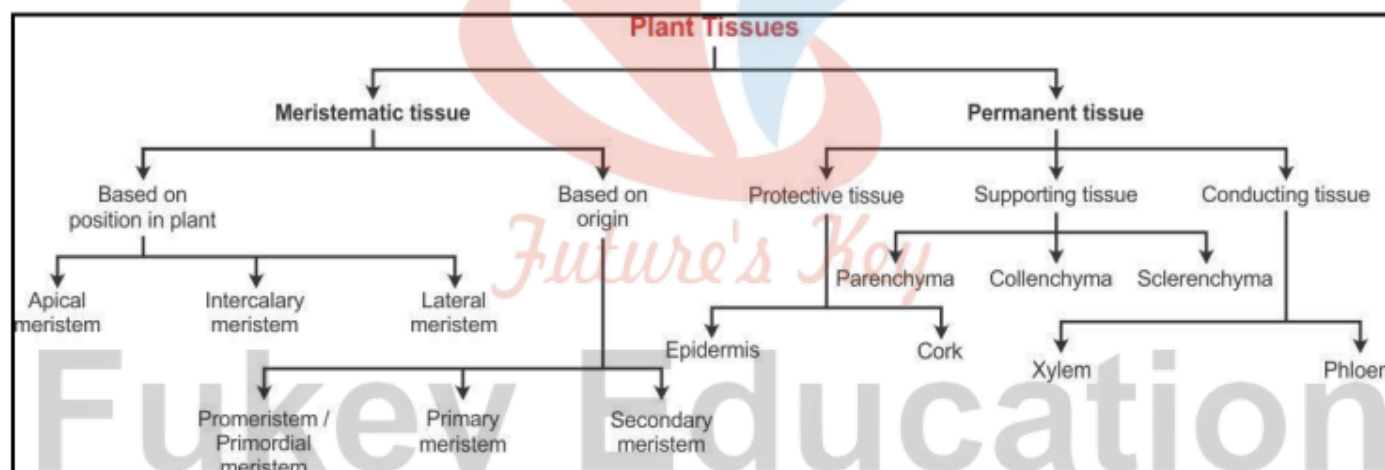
Plant Tissues

Meristematic tissue

Permanent tissue

Based on position in plant

Based on origin

Protective tissue

Supporting tissue

Conducting tissue

Future's Key

Parenchyma

Collenchyma

Sclerenchyma

Apical meristem

Intercalary meristem

Lateral meristem

Epidermis

Cork

Xylem

Phloe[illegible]

Promeristem / Primordial meristem

Primary meristem

Secondary meristem

Fukey Education